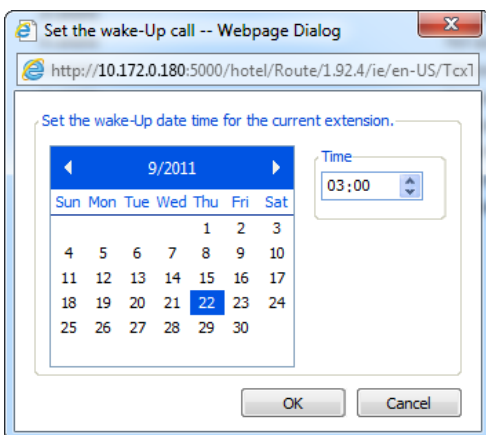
Set the wake-Up call -- Webpage Dialog

http://10.172.0.180:5000/hotel/Route/1.92.4/ie/en-US/Tcx1

Set the wake-Up date time for the current extension.

9/2011

| Sun | Mon | Tue | Wed | Thu | Fri | Sat |
|---|---|---|---|---|---|---|
| | | | | 1 | 2 | 3 |
| 4 | 5 | 6 | 7 | 8 | 9 | 10 |
| 11 | 12 | 13 | 14 | 15 | 16 | 17 |
| 18 | 19 | 20 | 21 | 22 | 23 | 24 |
| 25 | 26 | 27 | 28 | 29 | 30 | |

Time

03:00

OK

Cancel